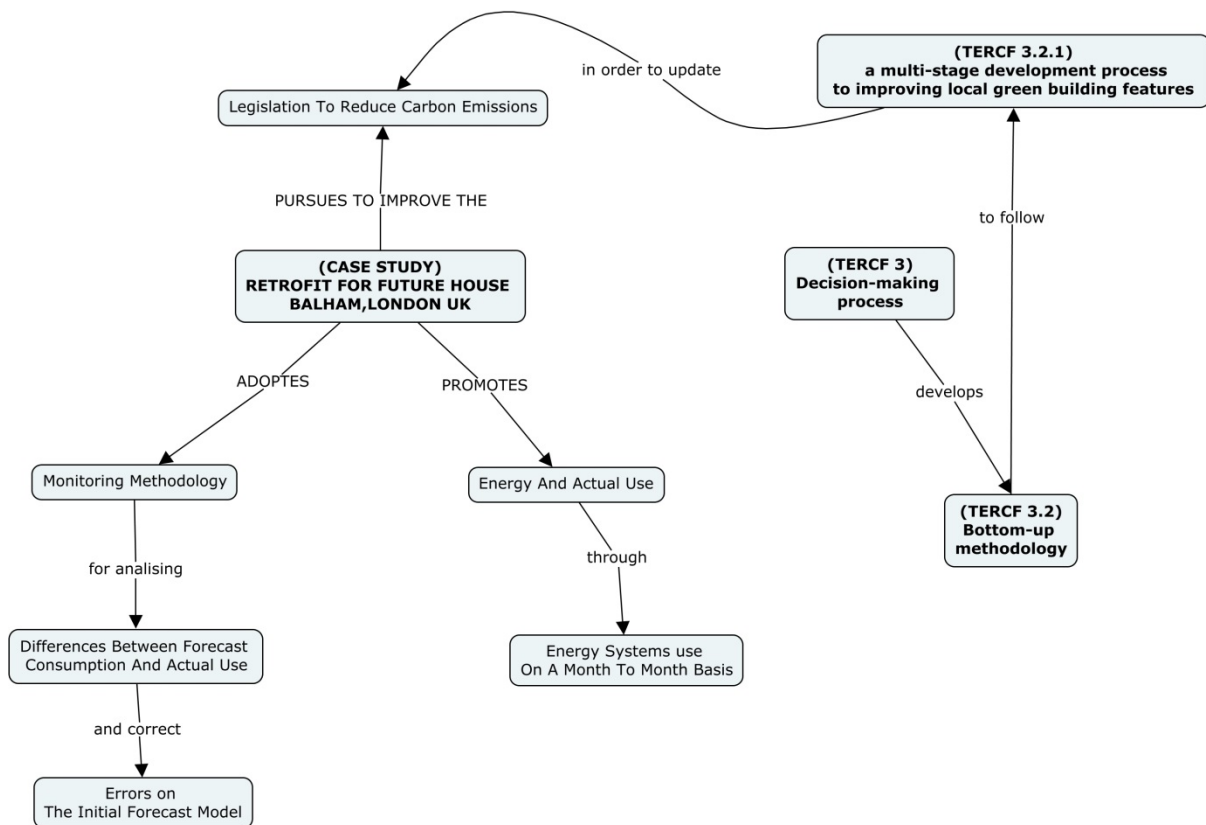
(TERCF 3.2.1)
a multi-stage development process
to improving local green building features

in order to update

Legislation To Reduce Carbon Emissions

PURSUES TO IMPROVE THE

(CASE STUDY)
RETROFIT FOR FUTURE HOUSE
BALHAM,LONDON UK

to follow

(TERCF 3)
Decision-making
process

develops

(TERCF 3.2)
Bottom-up
methodology

ADOPTES

PROMOTES

Monitoring Methodology

for analising

Differences Between Forecast
Consumption And Actual Use

and correct

Errors on
The Initial Forecast Model

Energy And Actual Use

through

Energy Systems use
On A Month To Month Basis